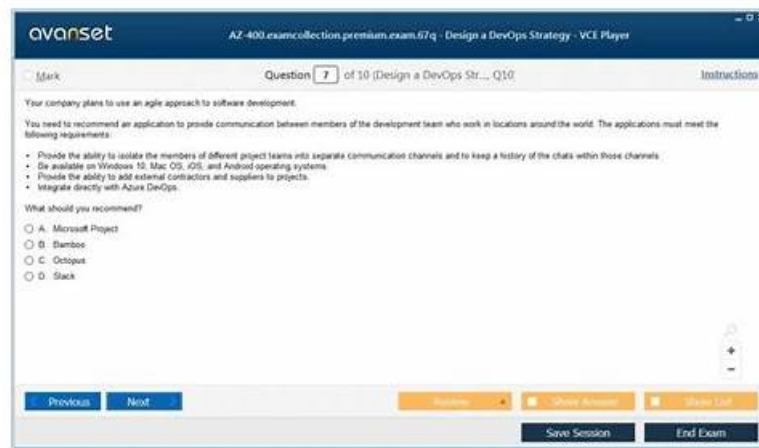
avanset

AZ-400.examcollection.premium.exam.67q - Design a DevOps Strategy - VCE Player

Mark

Question 7 of 10 (Design a DevOps Str... Q10

Instructions

Your company plans to use an agile approach to software development.

You need to recommend an application to provide communication between members of the development team who work in locations around the world. The applications must meet the following requirements:

- Provide the ability to isolate the members of different project teams into separate communication channels and to keep a history of the chats within those channels.
- Be available on Windows 10, Mac OS, iOS, and Android operating systems.
- Provide the ability to add external contractors and suppliers to projects.
- Integrate directly with Azure DevOps.

What should you recommend?

A. Microsoft Project
B. Bamboo
C. Octopus
D. Slack

Previous
Next
Review
Show Answer
Show List
Save Session
End Exam